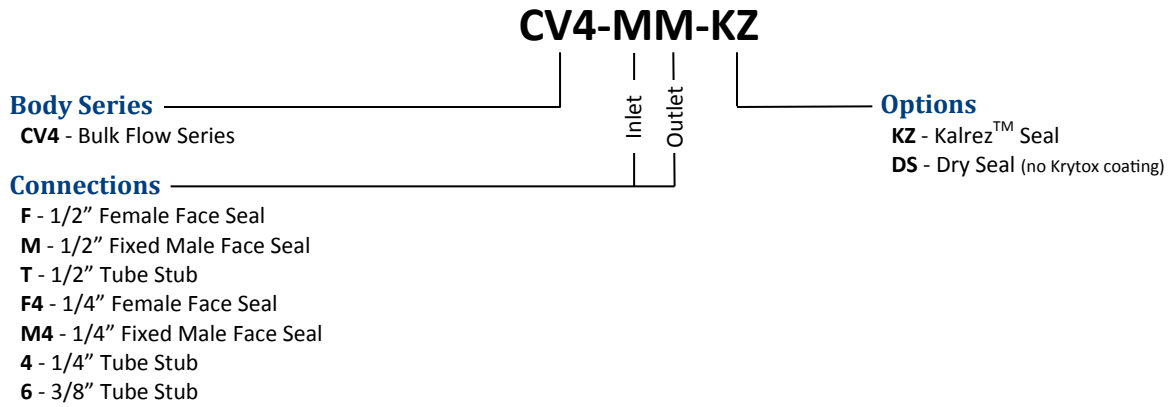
CV4-MM-KZ

Inlet

Outlet

Body Series
CV4 - Bulk Flow Series

Connections
F - 1/2” Female Face Seal
M - 1/2” Fixed Male Face Seal
T - 1/2” Tube Stub
F4 - 1/4” Female Face Seal
M4 - 1/4” Fixed Male Face Seal
4 - 1/4” Tube Stub
6 - 3/8” Tube Stub

Options
KZ - Kalrez$^{TM}$ Seal
DS - Dry Seal (no Krytox coating)